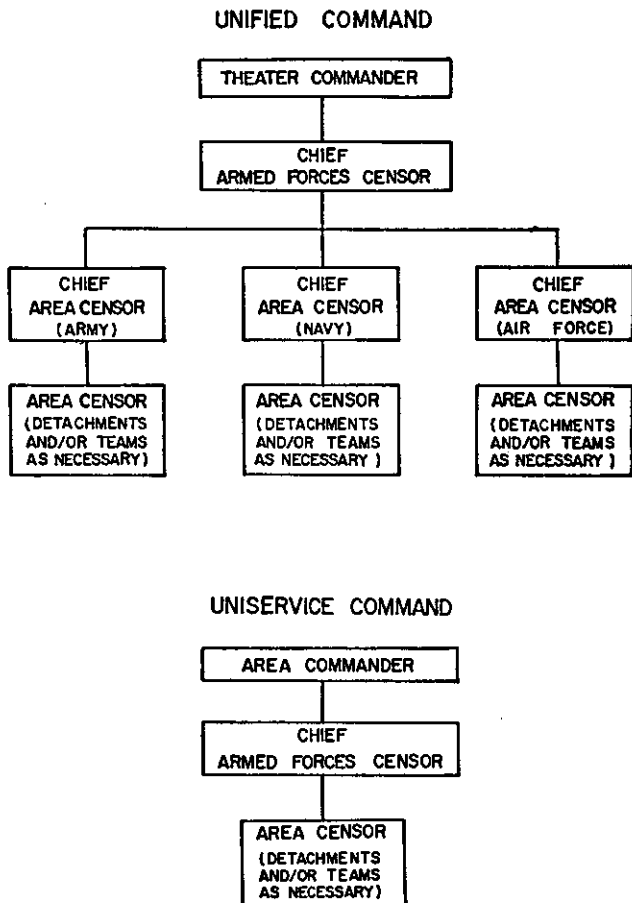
UNIFIED COMMAND

THEATER COMMANDER

CHIEF ARMED FORCES CENSOR

CHIEF AREA CENSOR (ARMY)

CHIEF AREA CENSOR (NAVY)

CHIEF AREA CENSOR (AIR FORCE)

AREA CENSOR (DETACHMENTS AND/OR TEAMS AS NECESSARY)

AREA CENSOR (DETACHMENTS AND/OR TEAMS AS NECESSARY )

AREA CENSOR (DETACHMENTS AND/OR TEAMS AS NECESSARY )

UNISERVICE COMMAND

AREA COMMANDER

CHIEF ARMED FORCES CENSOR

AREA CENSOR (DETACHMENTS AND/OR TEAMS AS NECESSARY)